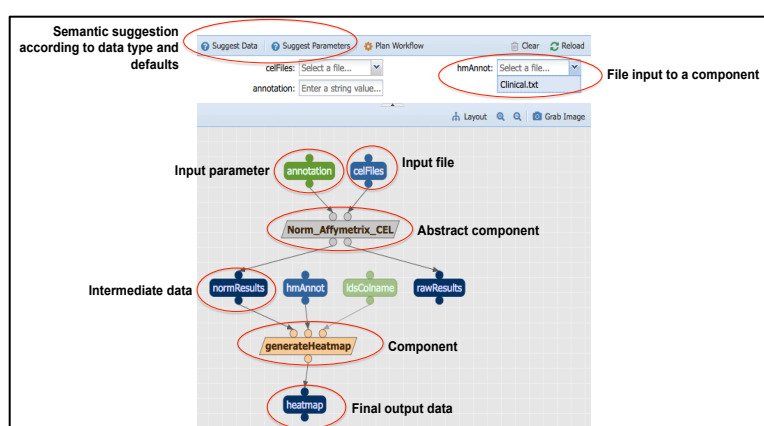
Semantic suggestion according to data type and defaults

Suggest Data
Suggest Parameters
Plan Workflow
Clear
Reload

celFiles: Select a file...
annotation: Enter a string value...
hmAnnot: Select a file...
Clinical.txt

File input to a component

Layout
Grab Image

Input parameter
annotation
celFiles
Input file

Norm_Affymetrix_CEL
Abstract component

Intermediate data
normResults
hmAnnot
idsColname
rawResults

generateHeatmap
Component

heatmap
Final output data